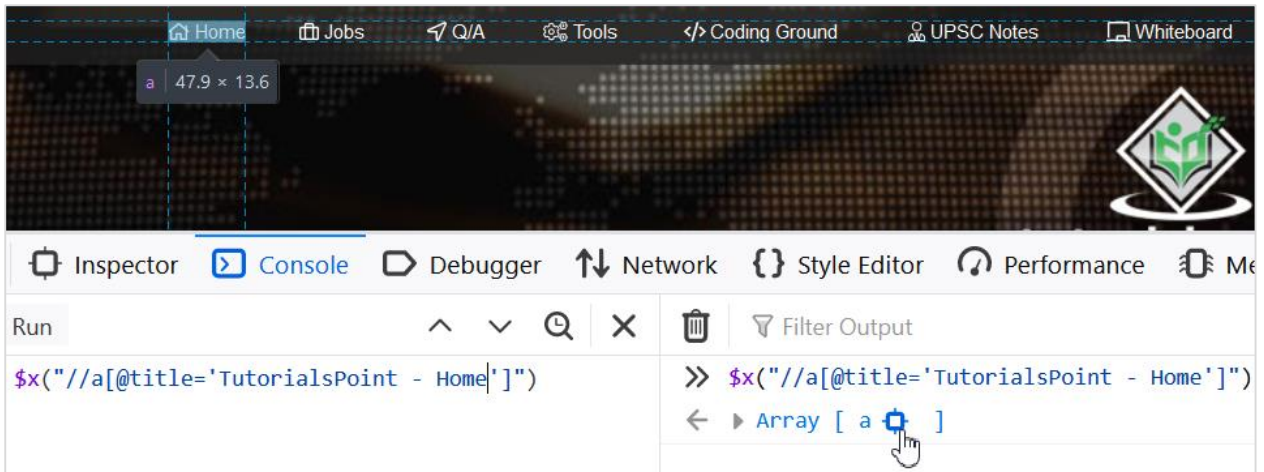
Home Jobs Q/A Tools </> Coding Ground UPSC Notes Whiteboard

a 47.9 × 13.6

Inspector Console Debugger Network {} Style Editor Performance Me

Run

Filter Output

$x("//a[@title='TutorialsPoint - Home']")

» $x("//a[@title='TutorialsPoint - Home']")

← ▸ Array [ a ]